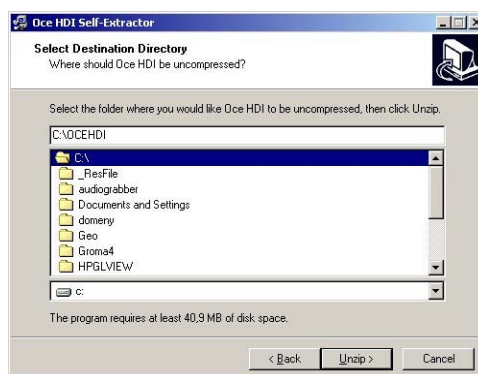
Oce HDI Self-Extractor

Select Destination Directory
Where should Oce HDI be uncompressed?

Select the folder where you would like Oce HDI to be uncompressed, then click Unzip.

C:\OCEHDI

C:\
_ResFile
audiograbber
Documents and Settings
domeny
Geo
Groma4
HPGLVIEW

c:

The program requires at least 40,9 MB of disk space.

< Back
Unzip >
Cancel